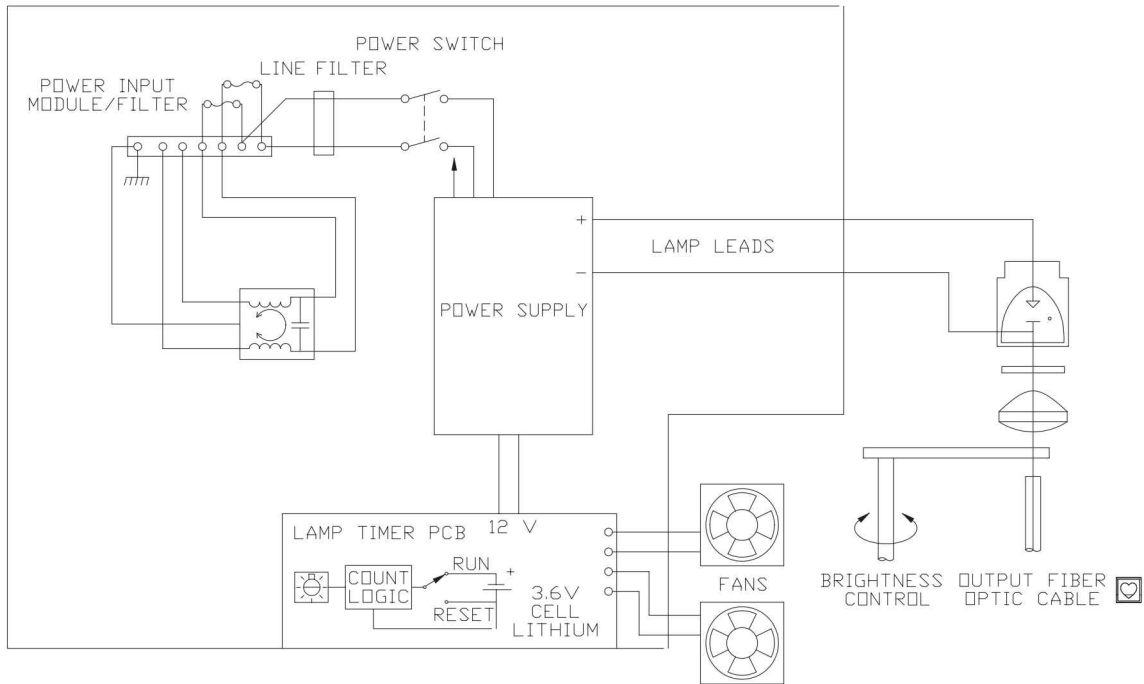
POWER SWITCH

LINE FILTER

POWER INPUT MODULE/FILTER

+

LAMP LEADS

−

POWER SUPPLY

LAMP TIMER PCB

12 V

COUNT LOGIC

RUN

+

RESET

3.6V CELL LITHIUM

FANS

BRIGHTNESS CONTROL

OUTPUT FIBER OPTIC CABLE